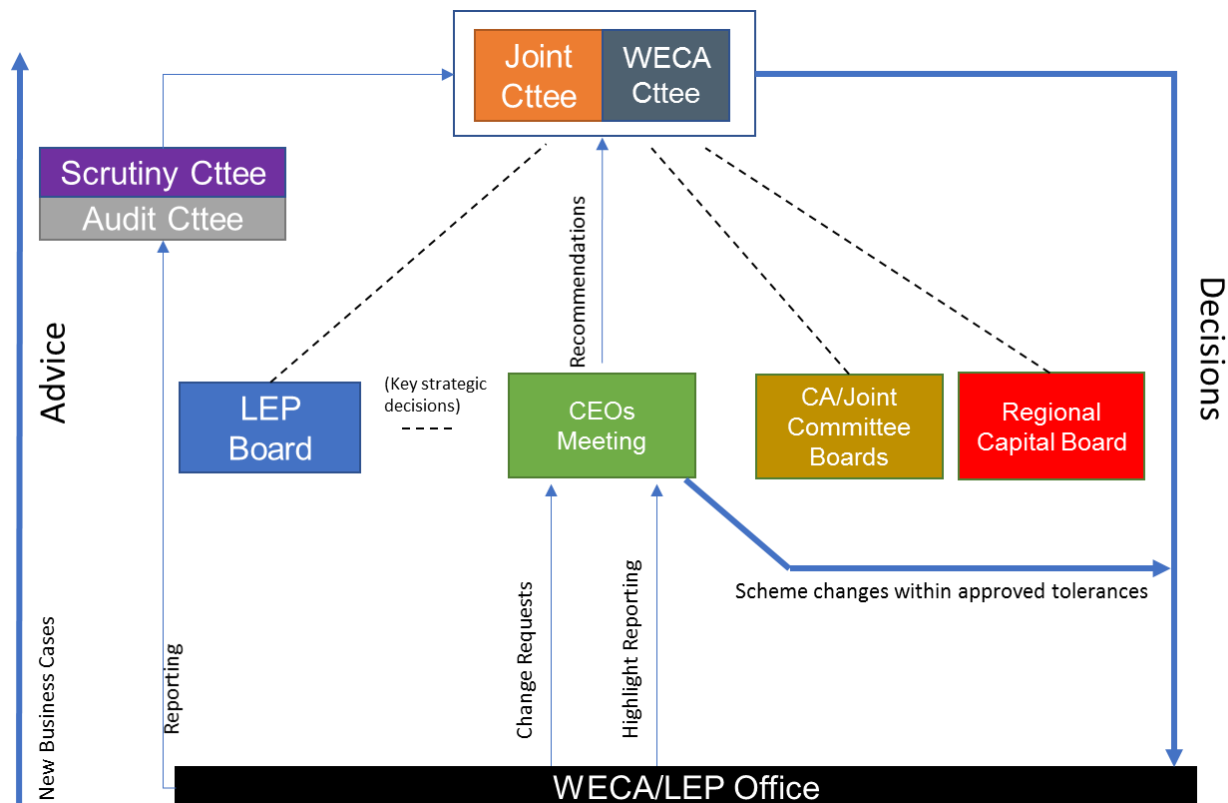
Joint Cttee

WECA Cttee

Scrutiny Cttee

Audit Cttee

Advice

Recommendations

Decisions

LEP Board

(Key strategic decisions)

CEOs Meeting

CA/Joint Committee Boards

Regional Capital Board

Scheme changes within approved tolerances

New Business Cases

Reporting

Change Requests

Highlight Reporting

WECA/LEP Office